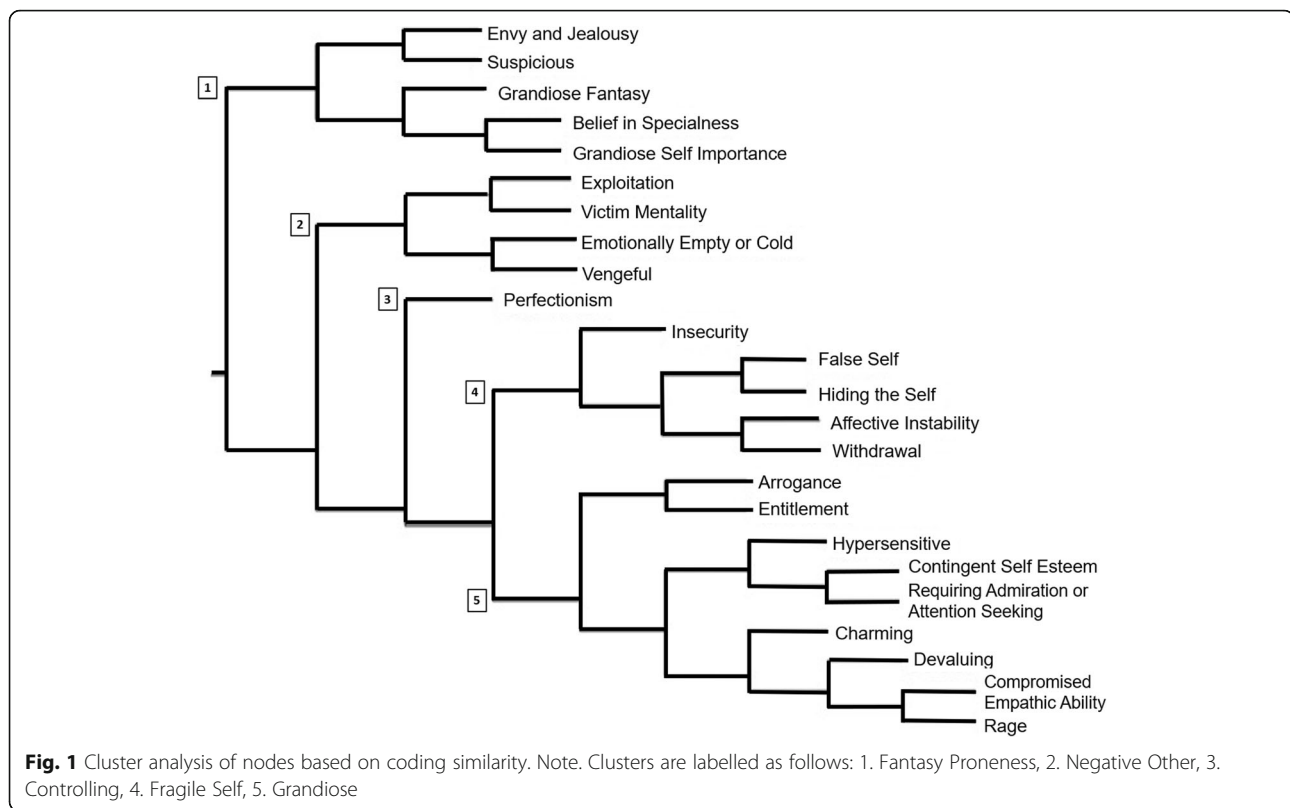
1
Envy and Jealousy
Suspicious
Grandiose Fantasy
Belief in Specialness
Grandiose Self Importance

2
Exploitation
Victim Mentality
Emotionally Empty or Cold
Vengeful

3
Perfectionism

4
Insecurity
False Self
Hiding the Self
Affective Instability
Withdrawal

5
Arrogance
Entitlement
Hypersensitive
Contingent Self Esteem
Requiring Admiration or Attention Seeking
Charming
Devaluing
Compromised Empathic Ability
Rage

**Fig. 1** Cluster analysis of nodes based on coding similarity. Note. Clusters are labelled as follows: 1. Fantasy Proneness, 2. Negative Other, 3. Controlling, 4. Fragile Self, 5. Grandiose